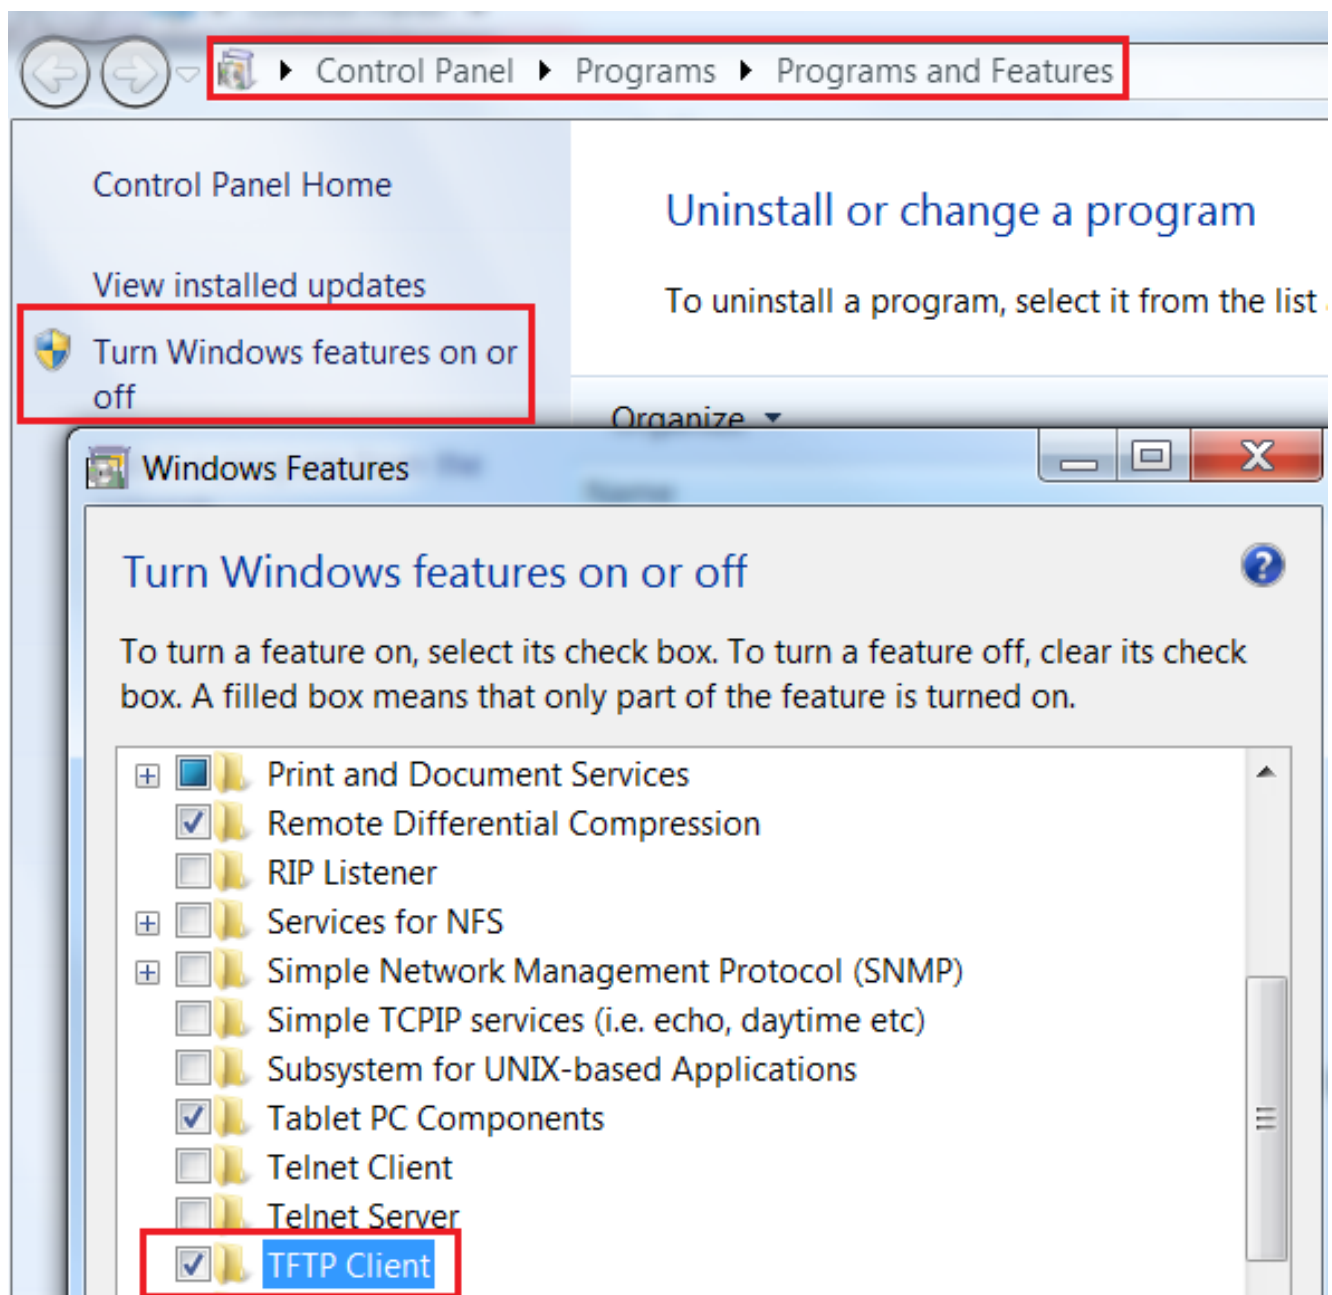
Control Panel ▸ Programs ▸ Programs and Features

Control Panel Home

View installed updates

Turn Windows features on or off

Uninstall or change a program

To uninstall a program, select it from the list

Organize ▾

Windows Features

Turn Windows features on or off

To turn a feature on, select its check box. To turn a feature off, clear its check box. A filled box means that only part of the feature is turned on.

Print and Document Services
Remote Differential Compression
RIP Listener
Services for NFS
Simple Network Management Protocol (SNMP)
Simple TCPIP services (i.e. echo, daytime etc)
Subsystem for UNIX-based Applications
Tablet PC Components
Telnet Client
Telnet Server
TFTP Client